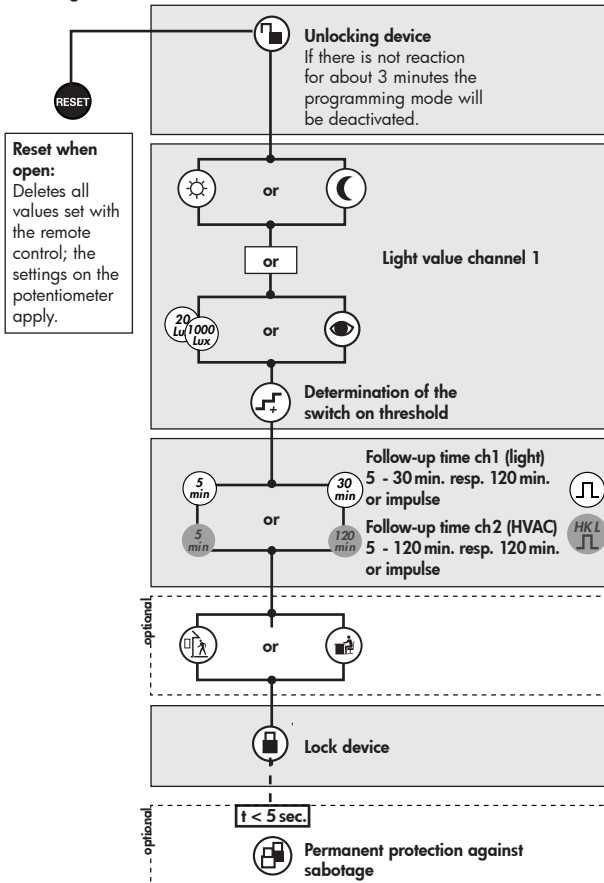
RESET

Reset when open:
Deletes all values set with the remote control; the settings on the potentiometer apply.

Unlocking device
If there is not reaction for about 3 minutes the programming mode will be deactivated.

or

or

Light value channel 1

20 Lux 1000 Lux

or

Determination of the switch on threshold

5 min

30 min

Follow-up time ch1 (light)
5 - 30 min. resp. 120 min. or impulse

or

5 min

120 min

Follow-up time ch2 (HVAC)
5 - 120 min. resp. 120 min. or impulse

HK L

optional

or

Lock device

optional

t < 5 sec.

Permanent protection against sabotage